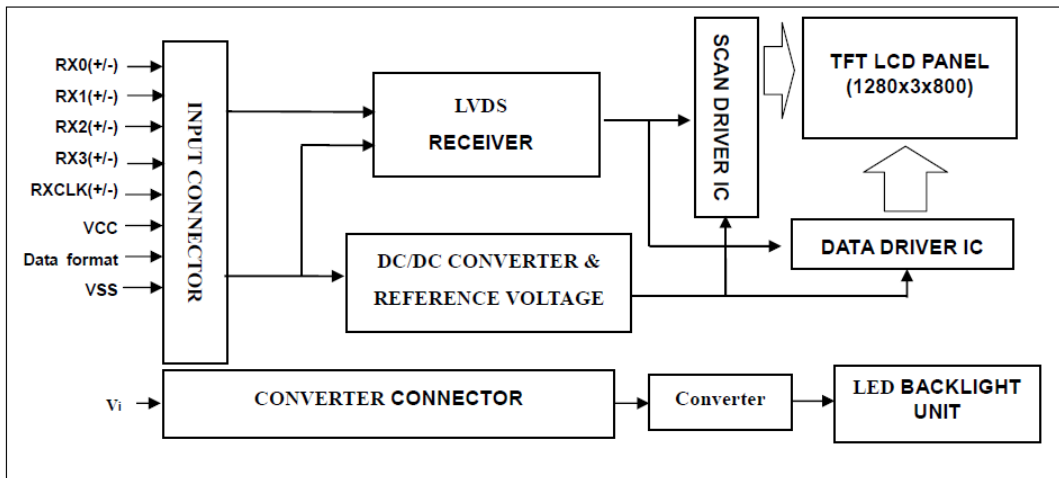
RX0(+/-)
RX1(+/-)
RX2(+/-)
RX3(+/-)
RXCLK(+/-)
VCC
Data format
VSS

INPUT CONNECTOR

LVDS
RECEIVER

SCAN DRIVER IC

TFT LCD PANEL
(1280x3x800)

DATA DRIVER IC

DC/DC CONVERTER &
REFERENCE VOLTAGE

Vi

CONVERTER CONNECTOR

Converter

LED BACKLIGHT
UNIT